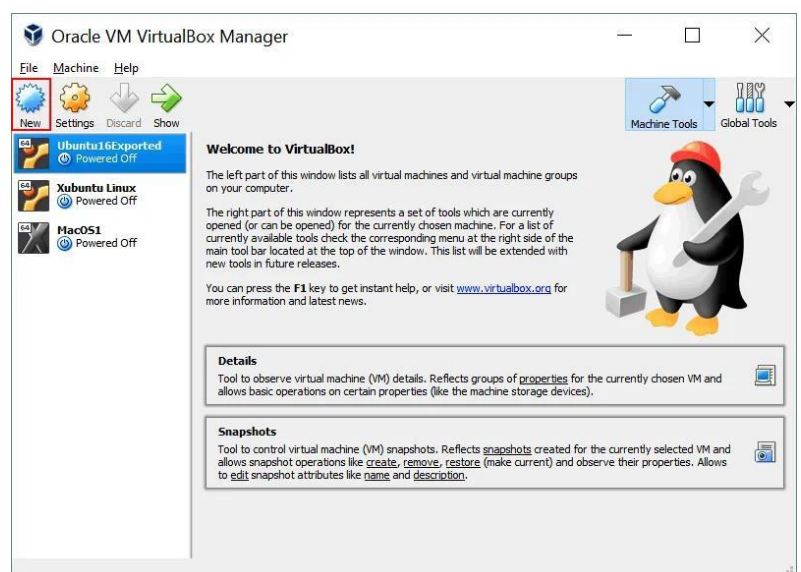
Oracle VM VirtualBox Manager

File Machine Help

New Settings Discard Show

Machine Tools Global Tools

Ubuntu16Exported
Powered Off

Xubuntu Linux
Powered Off

MacOS1
Powered Off

Welcome to VirtualBox!

The left part of this window lists all virtual machines and virtual machine groups on your computer.

The right part of this window represents a set of tools which are currently opened (or can be opened) for the currently chosen machine. For a list of currently available tools check the corresponding menu at the right side of the main tool bar located at the top of the window. This list will be extended with new tools in future releases.

You can press the F1 key to get instant help, or visit www.virtualbox.org for more information and latest news.

Details
Tool to observe virtual machine (VM) details. Reflects groups of properties for the currently chosen VM and allows basic operations on certain properties (like the machine storage devices).

Snapshots
Tool to control virtual machine (VM) snapshots. Reflects snapshots created for the currently selected VM and allows snapshot operations like create, remove, restore (make current) and observe their properties. Allows to edit snapshot attributes like name and description.